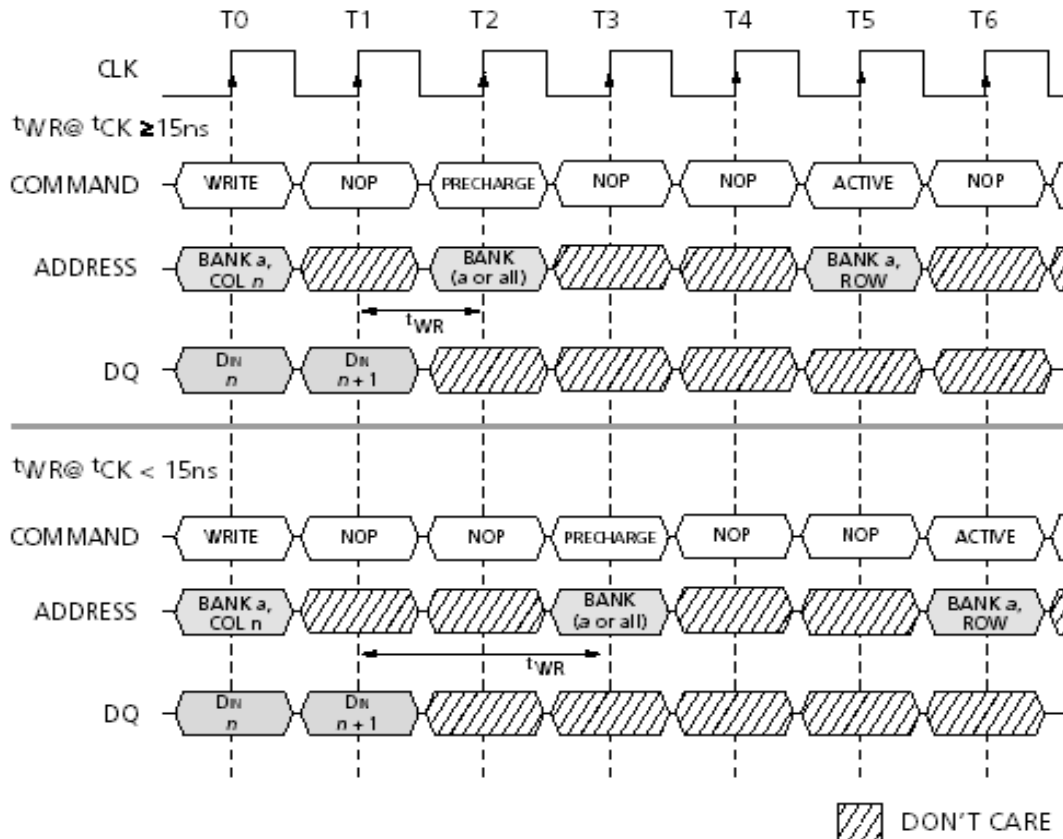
T0 T1 T2 T3 T4 T5 T6

CLK

$^{t}$WR@ $^{t}$CK ≥15ns

COMMAND WRITE NOP PRECHARGE NOP NOP ACTIVE NOP

ADDRESS BANK a, COL n BANK (a or all) BANK a, ROW

$^{t}$WR

DQ $D_{IN}$ n $D_{IN}$ n + 1

$^{t}$WR@ $^{t}$CK < 15ns

COMMAND WRITE NOP NOP PRECHARGE NOP NOP ACTIVE

ADDRESS BANK a, COL n BANK (a or all) BANK a, ROW

$^{t}$WR

DQ $D_{IN}$ n $D_{IN}$ n + 1

DON'T CARE